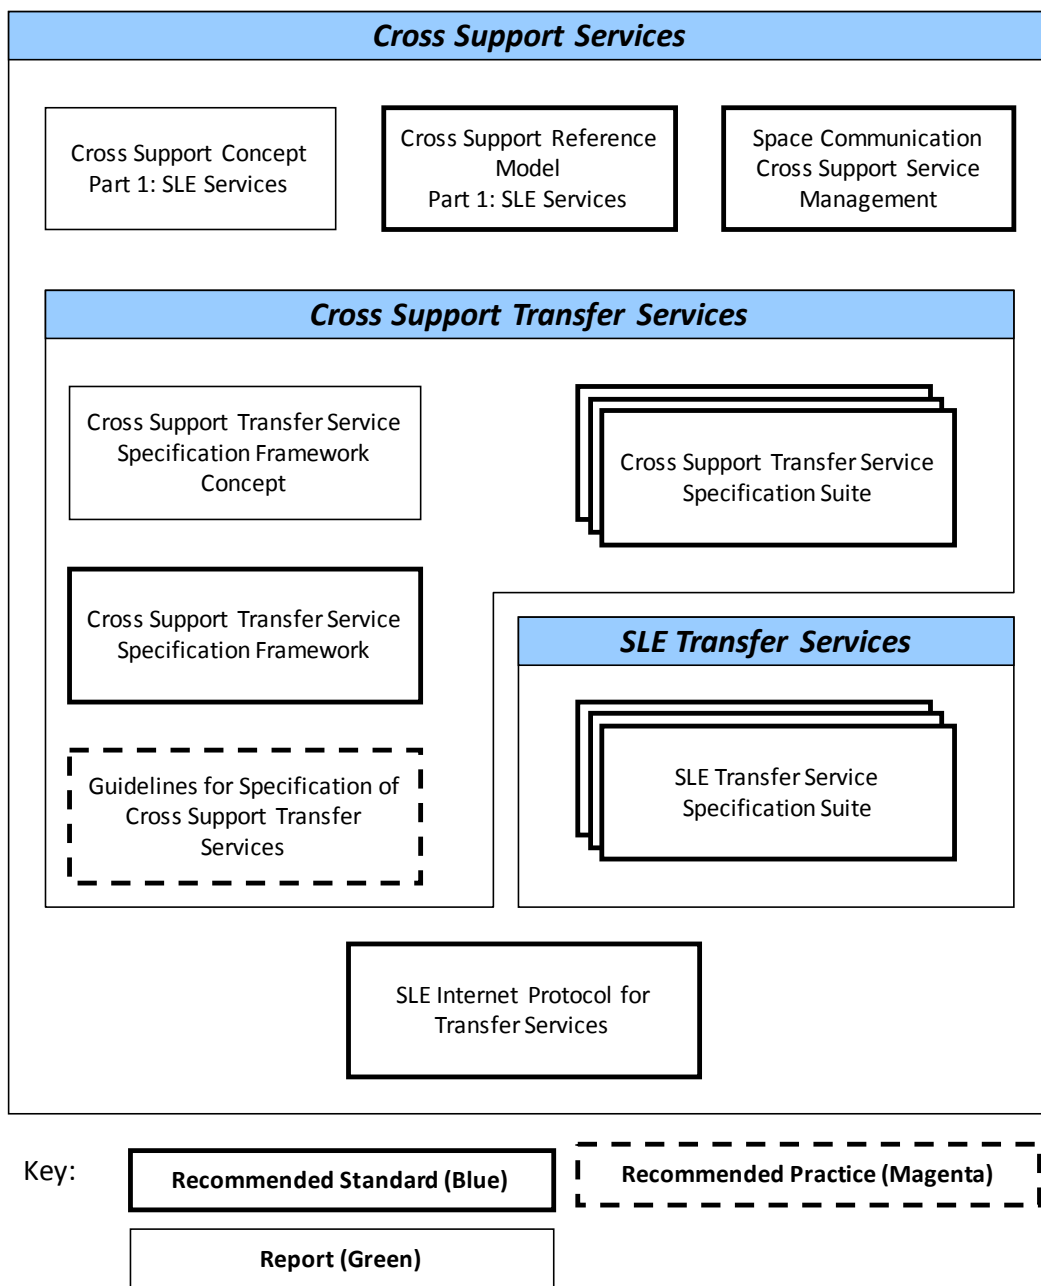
Cross Support Services

Cross Support Concept
Part 1: SLE Services

Cross Support Reference Model
Part 1: SLE Services

Space Communication Cross Support Service Management

Cross Support Transfer Services

Cross Support Transfer Service Specification Framework Concept

Cross Support Transfer Service Specification Suite

Cross Support Transfer Service Specification Framework

SLE Transfer Services

SLE Transfer Service Specification Suite

Guidelines for Specification of Cross Support Transfer Services

SLE Internet Protocol for Transfer Services

Key:

Recommended Standard (Blue)

Recommended Practice (Magenta)

Report (Green)